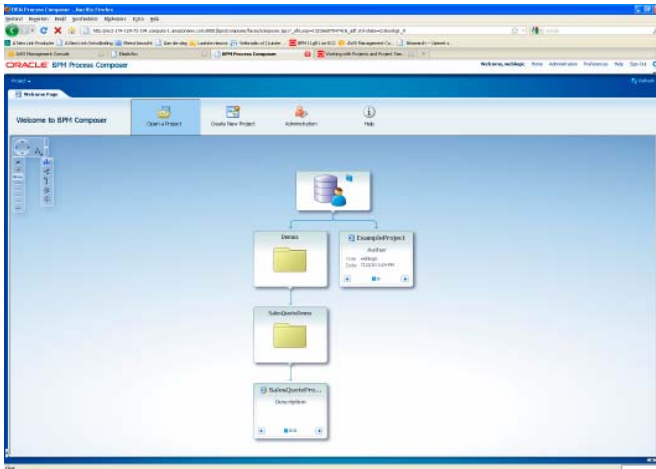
ORACLE BPM Process Composer

Welcome, weblogic Home Administration Preferences Help Sign Out

Project ▾

Welcome Page

Welcome to BPM Composer

Open a Project

Create New Project

Administration

Help

Demos

ExampleProject

Author

User weblogic

Date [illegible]

SalesQuoteDemo

SalesQuotePro...

Description